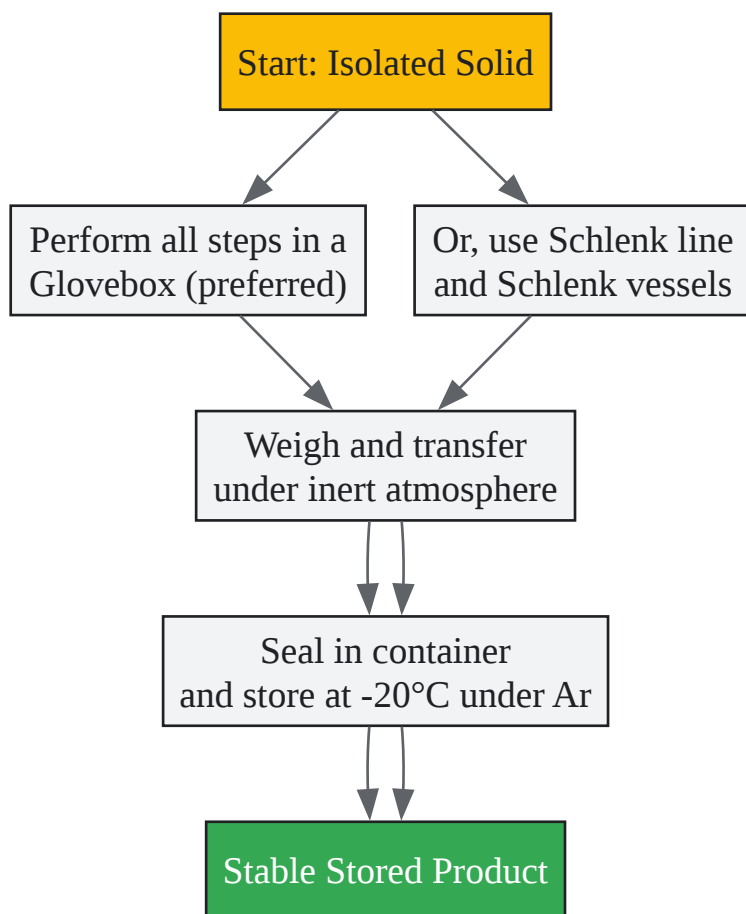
Start: Isolated Solid

Perform all steps in a Glovebox (preferred)

Or, use Schlenk line and Schlenk vessels

Weigh and transfer under inert atmosphere

Seal in container and store at -20°C under Ar

Stable Stored Product